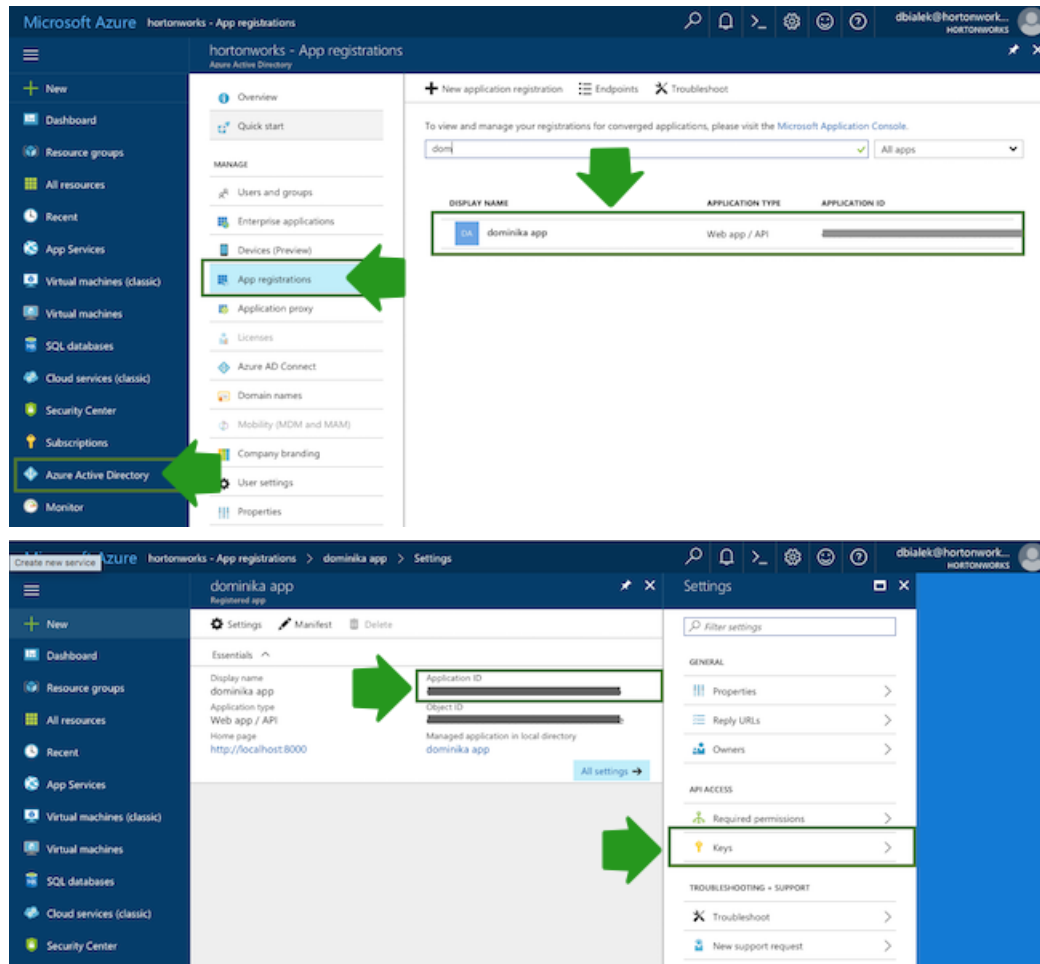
Microsoft Azure hortonworks - App registrations

dbialek@hortonwork... HORTONWORKS

New
Dashboard
Resource groups
All resources
Recent
App Services
Virtual machines (classic)
Virtual machines
SQL databases
Cloud services (classic)
Security Center
Subscriptions
Azure Active Directory
Monitor

hortonworks - App registrations
Azure Active Directory

Overview
Quick start
MANAGE
Users and groups
Enterprise applications
Devices (Preview)
App registrations
Application proxy
Licenses
Azure AD Connect
Domain names
Mobility (MDM and MAM)
Company branding
User settings
Properties

New application registration Endpoints Troubleshoot

To view and manage your registrations for converged applications, please visit the Microsoft Application Console.

dom

All apps

| DISPLAY NAME | APPLICATION TYPE | APPLICATION ID |
|---|---|---|
| DA dominika app | Web app / API | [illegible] |

Microsoft Azure hortonworks - App registrations > dominika app > Settings
Create new service

dbialek@hortonwork... HORTONWORKS

New
Dashboard
Resource groups
All resources
Recent
App Services
Virtual machines (classic)
Virtual machines
SQL databases
Cloud services (classic)
Security Center

dominika app
Registered app

Settings Manifest Delete

Essentials

Display name
dominika app
Application type
Web app / API
Home page
http://localhost:8000

Application ID
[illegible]
Object ID
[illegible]
Managed application in local directory
dominika app

All settings →

Settings

Filter settings

GENERAL
Properties
Reply URLs
Owners

API ACCESS
Required permissions
Keys

TROUBLESHOOTING + SUPPORT
Troubleshoot
New support request